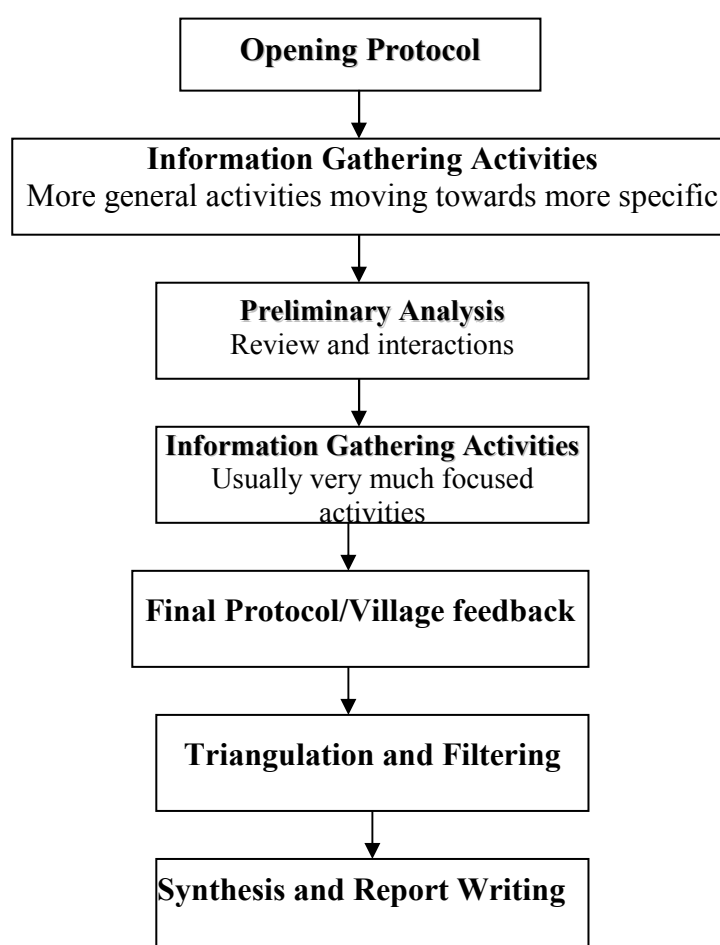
Opening Protocol

Information Gathering Activities
More general activities moving towards more specific

Preliminary Analysis
Review and interactions

Information Gathering Activities
Usually very much focused activities

Final Protocol/Village feedback

Triangulation and Filtering

Synthesis and Report Writing